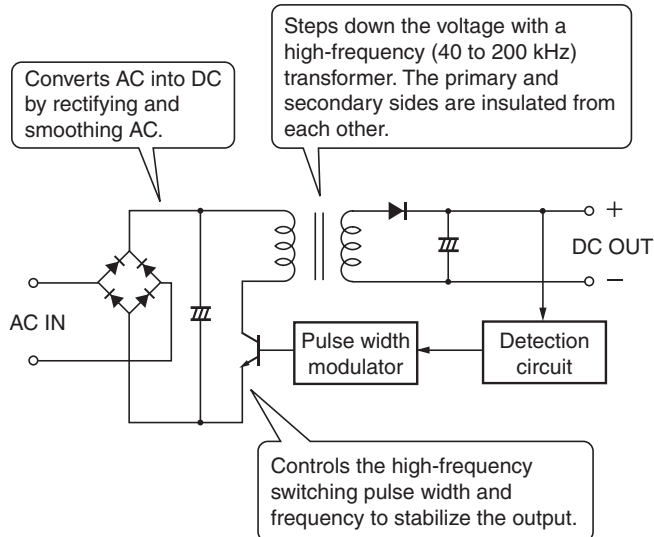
Converts AC into DC by rectifying and smoothing AC.

Steps down the voltage with a high-frequency (40 to 200 kHz) transformer. The primary and secondary sides are insulated from each other.

+

DC OUT

−

AC IN

Pulse width modulator

Detection circuit

Controls the high-frequency switching pulse width and frequency to stabilize the output.